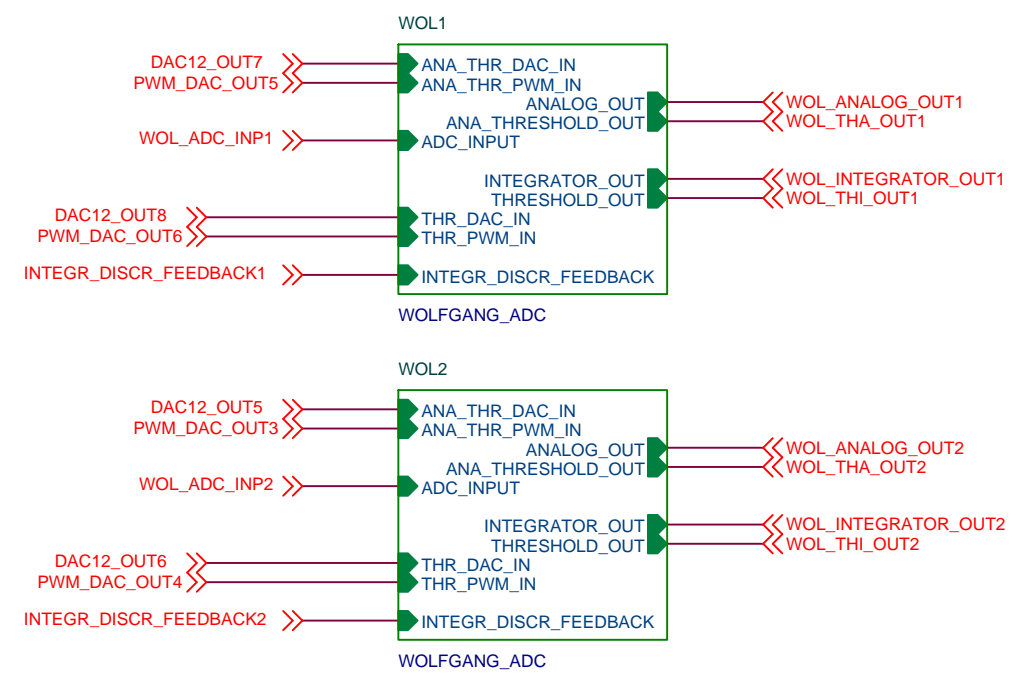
WOL1

DAC12_OUT7
PWM_DAC_OUT5
WOL_ADC_INP1
DAC12_OUT8
PWM_DAC_OUT6
INTEGR_DISCR_FEEDBACK1

ANA_THR_DAC_IN
ANA_THR_PWM_IN
ANALOG_OUT
ANA_THRESHOLD_OUT
ADC_INPUT
INTEGRATOR_OUT
THRESHOLD_OUT
THR_DAC_IN
THR_PWM_IN
INTEGR_DISCR_FEEDBACK

WOL_ANALOG_OUT1
WOL_THA_OUT1
WOL_INTEGRATOR_OUT1
WOL_THI_OUT1

WOLFGANG_ADC

WOL2

DAC12_OUT5
PWM_DAC_OUT3
WOL_ADC_INP2
DAC12_OUT6
PWM_DAC_OUT4
INTEGR_DISCR_FEEDBACK2

ANA_THR_DAC_IN
ANA_THR_PWM_IN
ANALOG_OUT
ANA_THRESHOLD_OUT
ADC_INPUT
INTEGRATOR_OUT
THRESHOLD_OUT
THR_DAC_IN
THR_PWM_IN
INTEGR_DISCR_FEEDBACK

WOL_ANALOG_OUT2
WOL_THA_OUT2
WOL_INTEGRATOR_OUT2
WOL_THI_OUT2

WOLFGANG_ADC